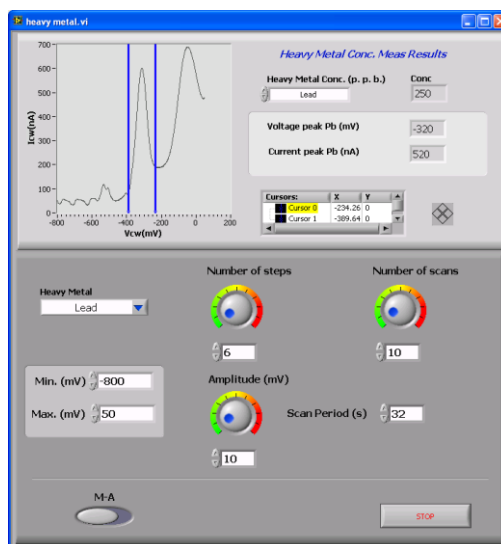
heavy metal.vi

700
600
500
400
300
200
100
0
-800 -600 -400 -200 0 200
Icw(nA)
Vcw(mV)

Heavy Metal Conc. Meas Results

Heavy Metal Conc. (p. p. b.)
Lead
Conc
250

Voltage peak Pb (mV)
-320
Current peak Pb (nA)
520

| Cursors: | X | Y |
|---|---|---|
| Cursor 0 | -234.26 | 0 |
| Cursor 1 | -389.64 | 0 |

Heavy Metal
Lead

Number of steps
6

Number of scans
10

Min. (mV) -800
Max. (mV) 50

Amplitude (mV)
10

Scan Period (s) 32

M-A

STOP